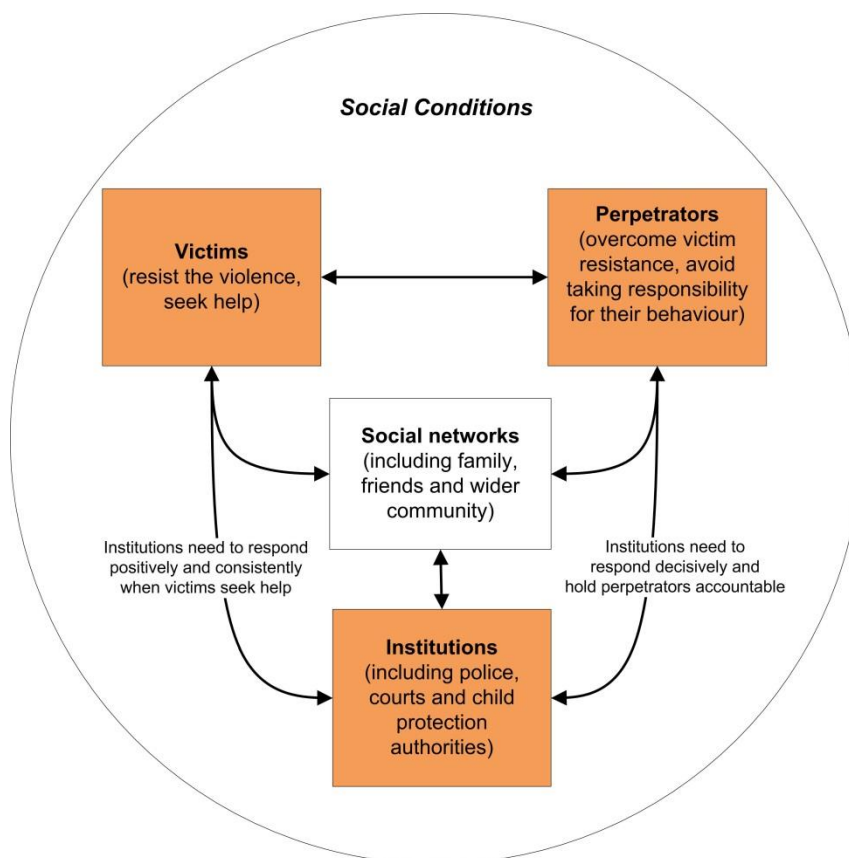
Social Conditions

Victims
(resist the violence, seek help)

Perpetrators
(overcome victim resistance, avoid taking responsibility for their behaviour)

Social networks
(including family, friends and wider community)

Institutions need to respond positively and consistently when victims seek help

Institutions need to respond decisively and hold perpetrators accountable

Institutions
(including police, courts and child protection authorities)